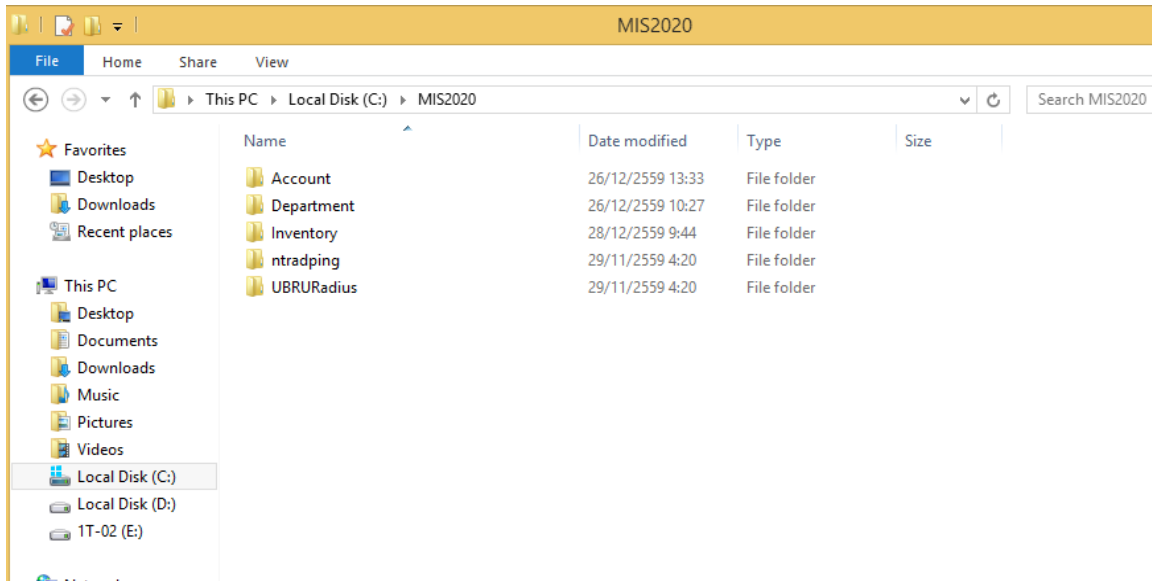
MIS2020

File Home Share View

This PC ▸ Local Disk (C:) ▸ MIS2020

Search MIS2020

Favorites
Desktop
Downloads
Recent places

This PC
Desktop
Documents
Downloads
Music
Pictures
Videos
Local Disk (C:)
Local Disk (D:)
1T-02 (E:)

| Name | Date modified | Type | Size |
|---|---|---|---|
| Account | 26/12/2559 13:33 | File folder | |
| Department | 26/12/2559 10:27 | File folder | |
| Inventory | 28/12/2559 9:44 | File folder | |
| ntradping | 29/11/2559 4:20 | File folder | |
| UBRURadius | 29/11/2559 4:20 | File folder | |